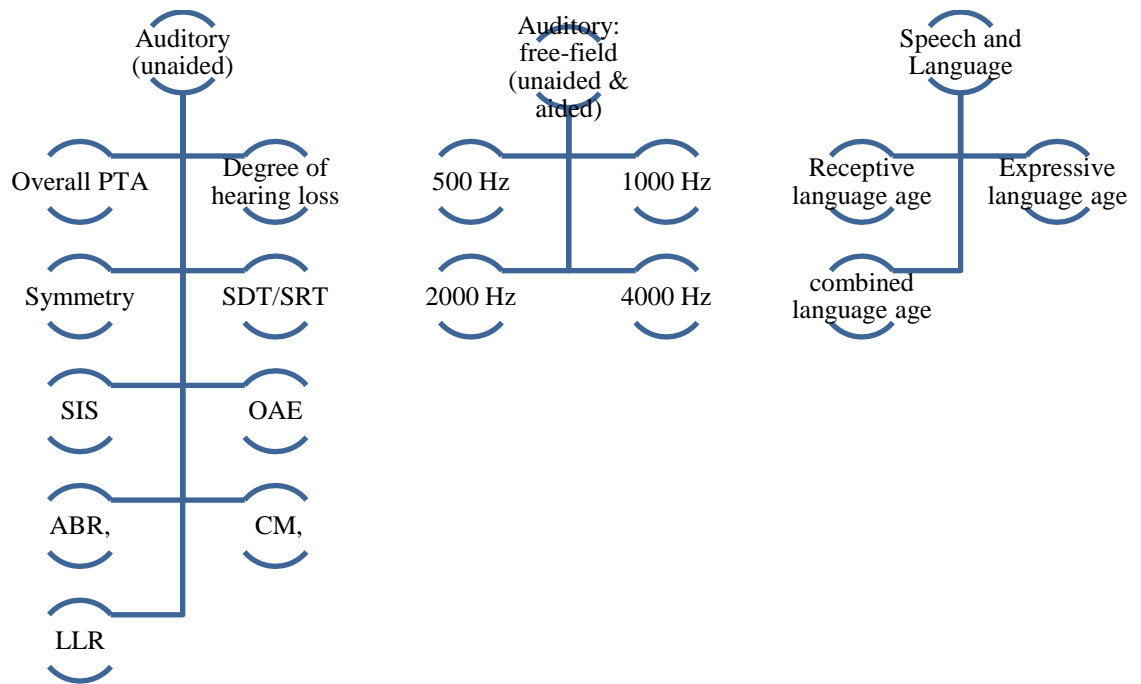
Auditory (unaided)

Overall PTA

Degree of hearing loss

Symmetry

SDT/SRT

SIS

OAE

ABR,

CM,

LLR

Auditory: free-field (unaided & aided)

500 Hz

1000 Hz

2000 Hz

4000 Hz

Speech and Language

Receptive language age

Expressive language age

combined language age